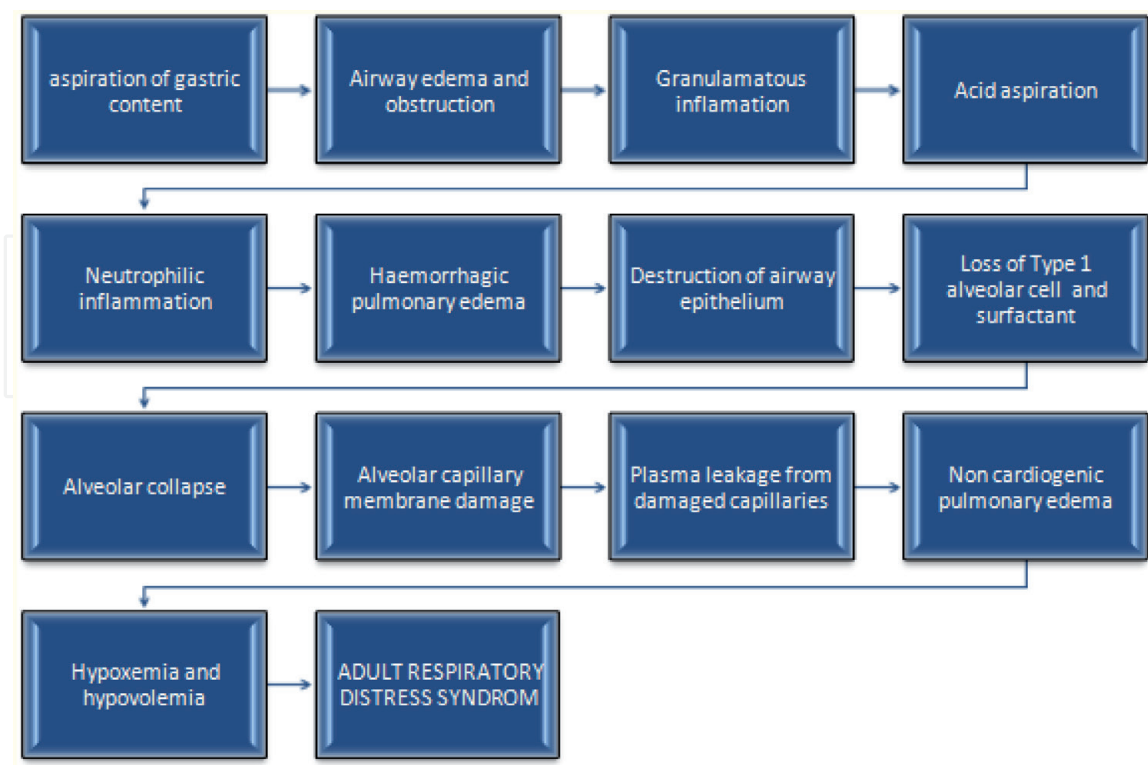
aspiration of gastric content

Airway edema and obstruction

Granulamatous inflamation

Acid aspiration

Neutrophilic inflammation

Haemorrhagic pulmonary edema

Destruction of airway epithelium

Loss of Type 1 alveolar cell and surfactant

Alveolar collapse

Alveolar capillary membrane damage

Plasma leakage from damaged capillaries

Non cardiogenic pulmonary edema

Hypoxemia and hypovolemia

ADULT RESPIRATORY DISTRESS SYNDROM